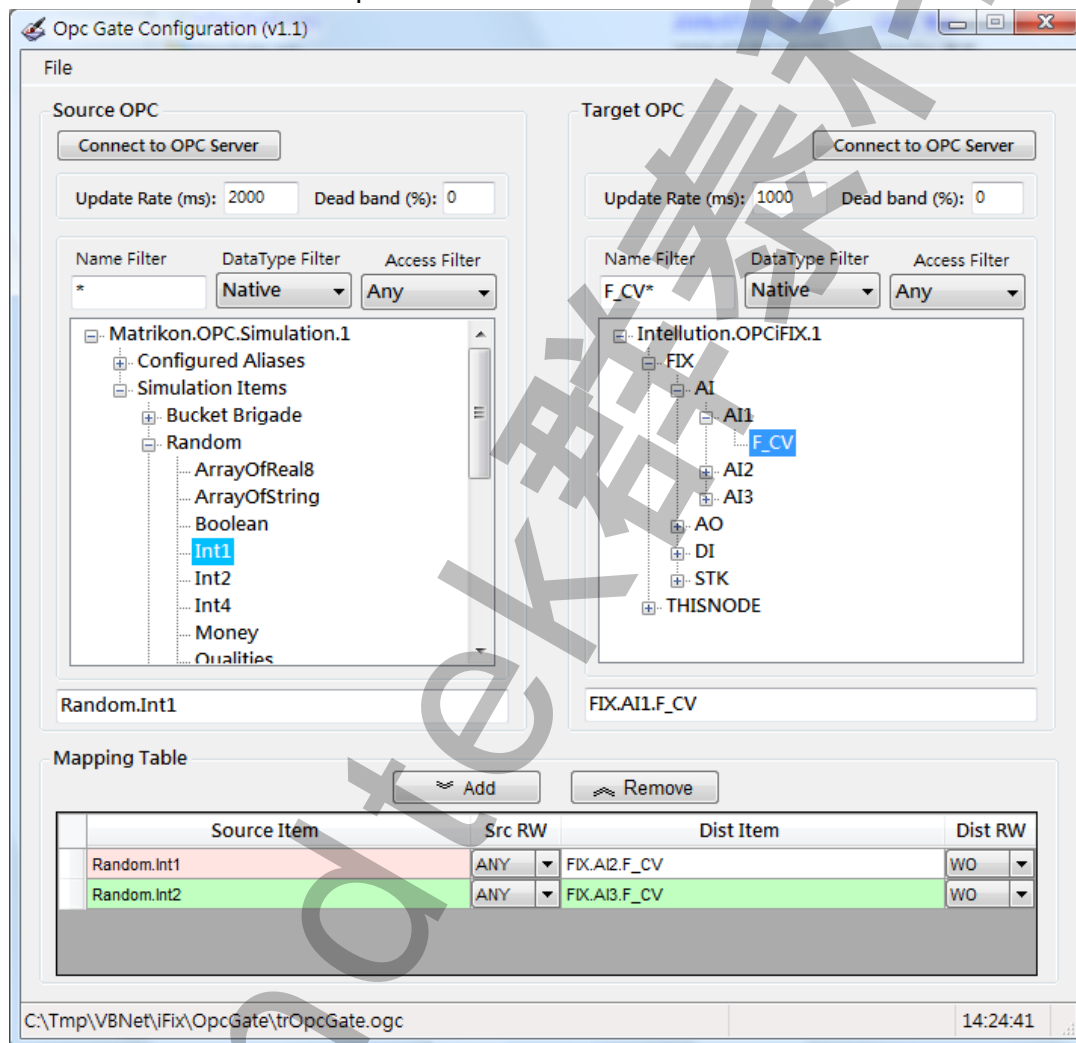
Opc Gate Configuration (v1.1)

File

Source OPC

Connect to OPC Server

Update Rate (ms): 2000 Dead band (%): 0

Name Filter DataType Filter Access Filter
* Native Any

Matrikon.OPC.Simulation.1
Configured Aliases
Simulation Items
Bucket Brigade
Random
ArrayOfReal8
ArrayOfString
Boolean
Int1
Int2
Int4
Money
Qualities

Random.Int1

Target OPC

Connect to OPC Server

Update Rate (ms): 1000 Dead band (%): 0

Name Filter DataType Filter Access Filter
F_CV* Native Any

Intellution.OPCiFIX.1
FIX
AI
AI1
F_CV
AI2
AI3
AO
DI
STK
THISNODE

FIX.AI1.F_CV

Mapping Table

Add Remove

| | Source Item | Src RW | Dist Item | Dist RW |
|---|---|---|---|---|
| | Random.Int1 | ANY | FIX.AI2.F_CV | WO |
| | Random.Int2 | ANY | FIX.AI3.F_CV | WO |

C:\Tmp\VBNet\iFix\OpcGate\trOpcGate.ogc 14:24:41